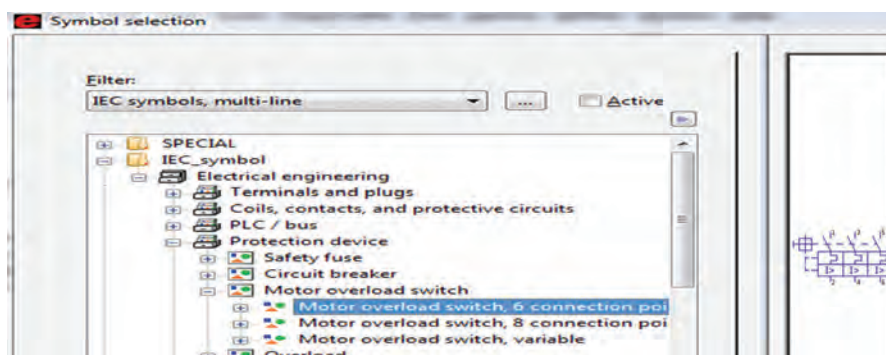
Symbol selection

Filter:
IEC symbols, multi-line
...
Active

SPECIAL
IEC_symbol
Electrical engineering
Terminals and plugs
Coils, contacts, and protective circuits
PLC / bus
Protection device
Safety fuse
Circuit breaker
Motor overload switch
Motor overload switch, 6 connection poi
Motor overload switch, 8 connection poi
Motor overload switch, variable
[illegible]